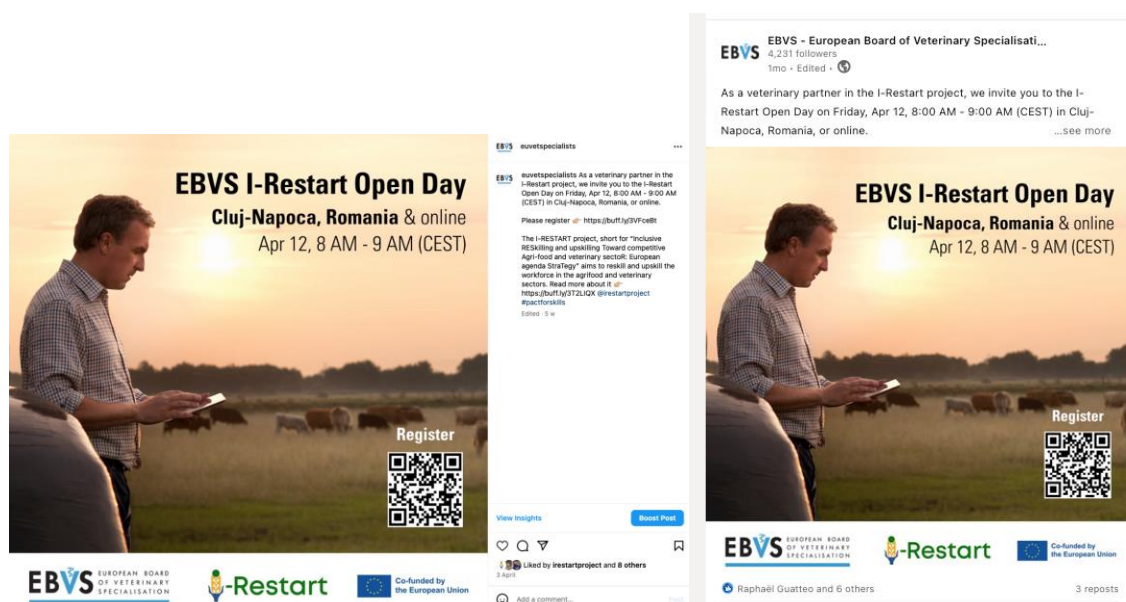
EBVS I-Restart Open Day
Cluj-Napoca, Romania & online
Apr 12, 8 AM - 9 AM (CEST)

Register

EBVS EUROPEAN BOARD OF VETERINARY SPECIALISATION

I-Restart

Co-funded by the European Union

euvetspecialists

euvetspecialists As a veterinary partner in the I-Restart project, we invite you to the I-Restart Open Day on Friday, Apr 12, 8:00 AM - 9:00 AM (CEST) in Cluj-Napoca, Romania, or online.

Please register 👉 https://buff.ly/3VFce8t

The I-RESTART project, short for "Inclusive RESkilling and upskilling Toward competitive Agri-food and veterinary sectoR: European agenda StraTegy" aims to reskill and upskill the workforce in the agrifood and veterinary sectors. Read more about it 👉 https://buff.ly/3T2LlQX @irestartproject #pactforskills

Edited · 5 w

View insights

Boost Post

Liked by irestartproject and 8 others

3 April

Add a comment...

EBVS - European Board of Veterinary Specialisati...
4,231 followers
1mo • Edited •

As a veterinary partner in the I-Restart project, we invite you to the I-Restart Open Day on Friday, Apr 12, 8:00 AM - 9:00 AM (CEST) in Cluj-Napoca, Romania, or online. ...see more

EBVS I-Restart Open Day
Cluj-Napoca, Romania & online
Apr 12, 8 AM - 9 AM (CEST)

Register

EBVS EUROPEAN BOARD OF VETERINARY SPECIALISATION

I-Restart

Co-funded by the European Union

Raphaël Guatteo and 6 others

3 reposts